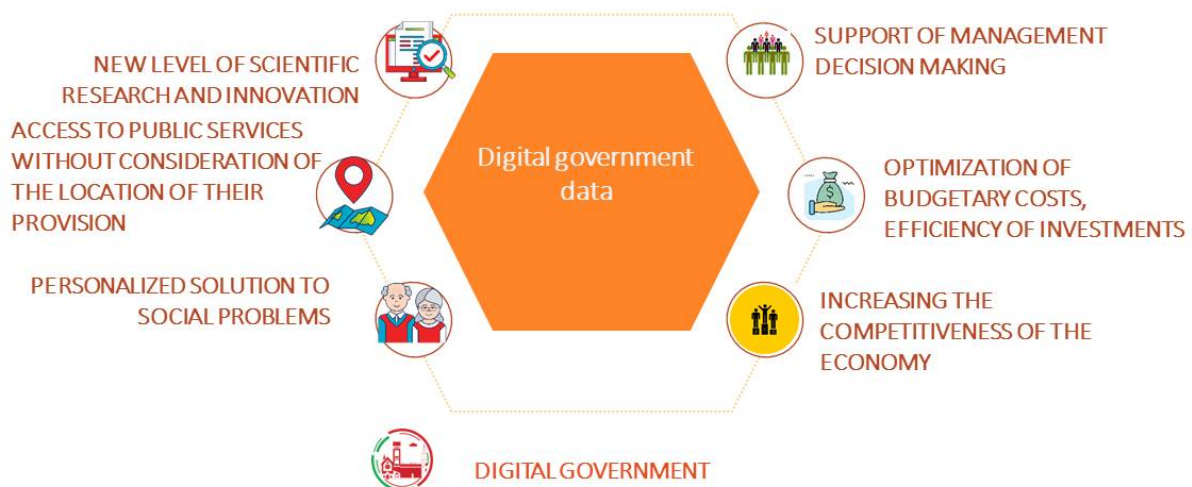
Digital government data

NEW LEVEL OF SCIENTIFIC RESEARCH AND INNOVATION

ACCESS TO PUBLIC SERVICES WITHOUT CONSIDERATION OF THE LOCATION OF THEIR PROVISION

PERSONALIZED SOLUTION TO SOCIAL PROBLEMS

SUPPORT OF MANAGEMENT DECISION MAKING

OPTIMIZATION OF BUDGETARY COSTS, EFFICIENCY OF INVESTMENTS

INCREASING THE COMPETITIVENESS OF THE ECONOMY

DIGITAL GOVERNMENT